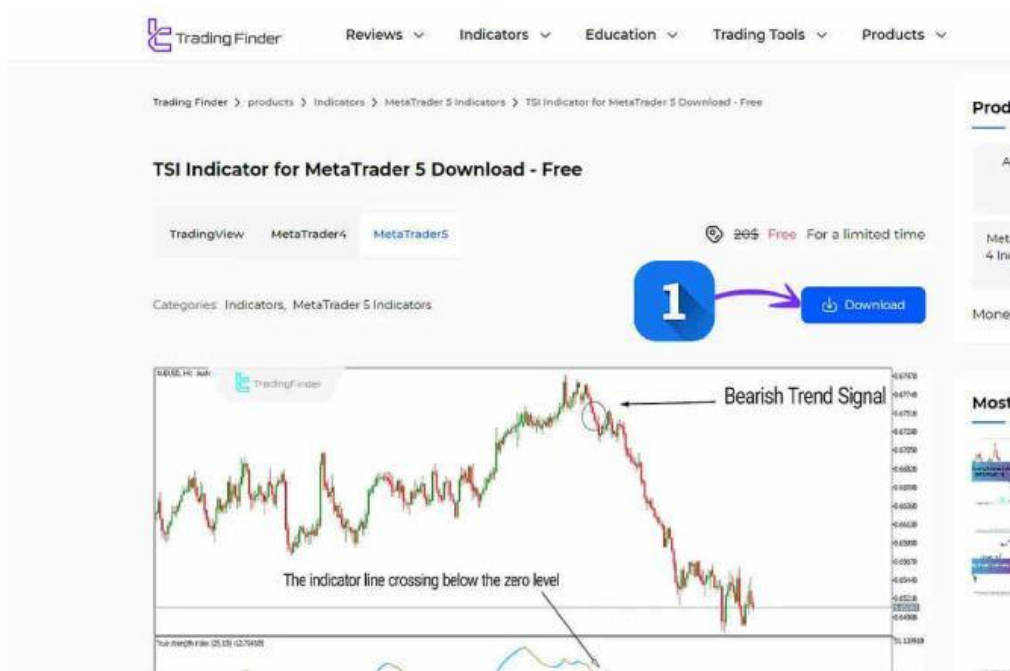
Trading Finder Reviews Indicators Education Trading Tools Products

Trading Finder > products > Indicators > MetaTrader 5 Indicators > TSI Indicator for MetaTrader 5 Download - Free

TSI Indicator for MetaTrader 5 Download - Free

TradingView MetaTrader4 MetaTrader5

~~20$~~ Free For a limited time

Categories: Indicators, MetaTrader 5 Indicators

1

Download

Prod

A

Met
4 In

Mone

Most

TradingFinder

Bearish Trend Signal

The indicator line crossing below the zero level

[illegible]